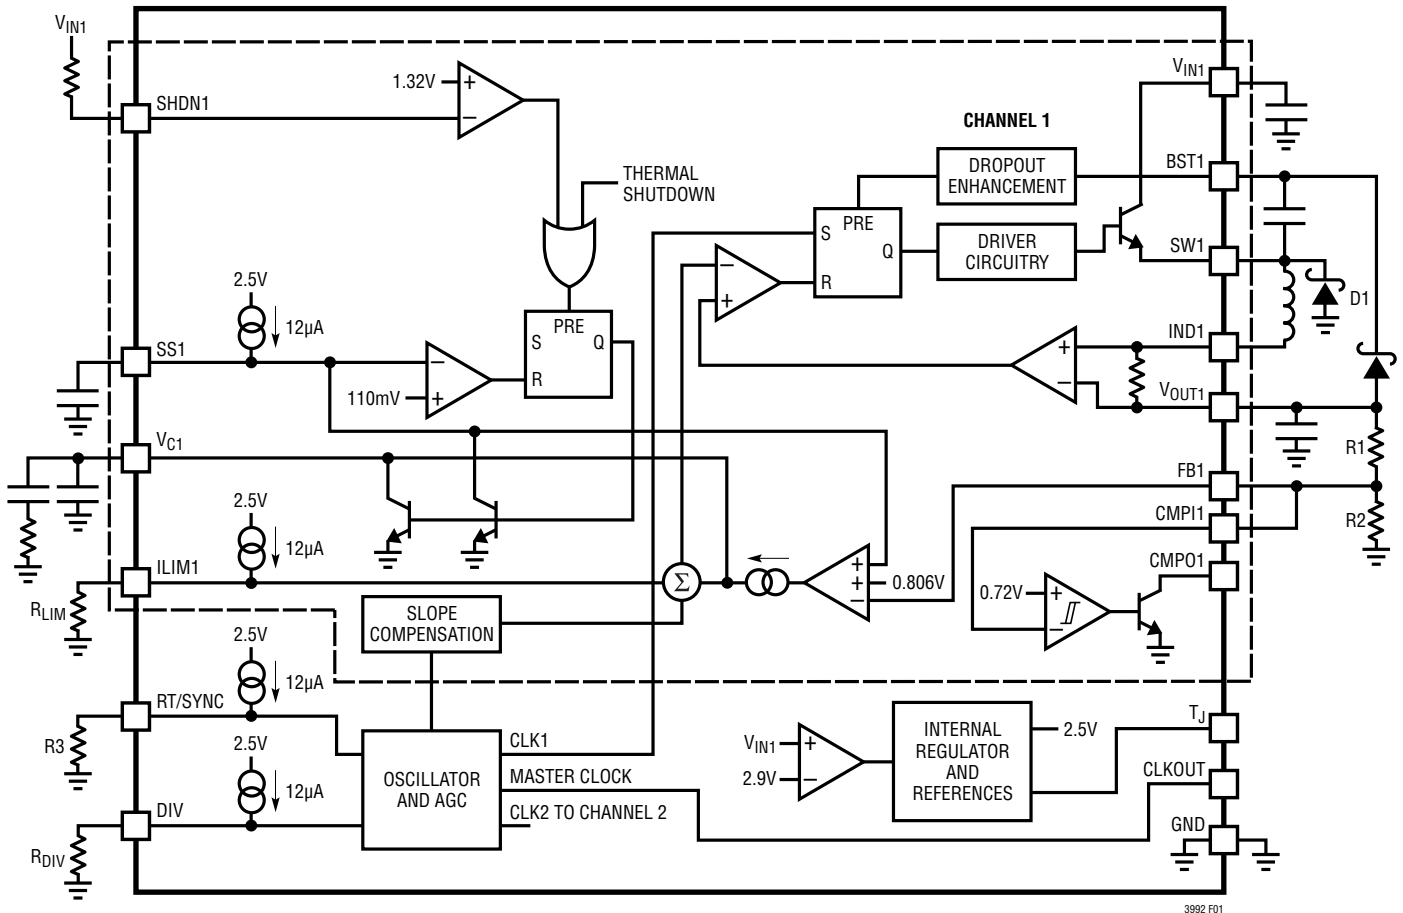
$V_{IN1}$
SHDN1
1.32V
+
–
THERMAL SHUTDOWN
CHANNEL 1
$V_{IN1}$
DROPOUT ENHANCEMENT
BST1
S
PRE
Q
R
DRIVER CIRCUITRY
SW1
–
+
D1
2.5V
12µA
SS1
S
PRE
Q
R
–
+
110mV
IND1
+
–
$V_{OUT1}$
$V_{C1}$
R1
FB1
CMPI1
R2
2.5V
12µA
ILIM1
$\Sigma$
+
+
–
0.806V
CMPO1
$R_{LIM}$
SLOPE COMPENSATION
0.72V
+
–
2.5V
12µA
RT/SYNC
R3
INTERNAL REGULATOR AND REFERENCES
2.5V
$T_J$
CLK1
$V_{IN1}$
+
–
2.9V
2.5V
12µA
OSCILLATOR AND AGC
MASTER CLOCK
CLKOUT
DIV
CLK2 TO CHANNEL 2
GND
$R_{DIV}$
3992 F01